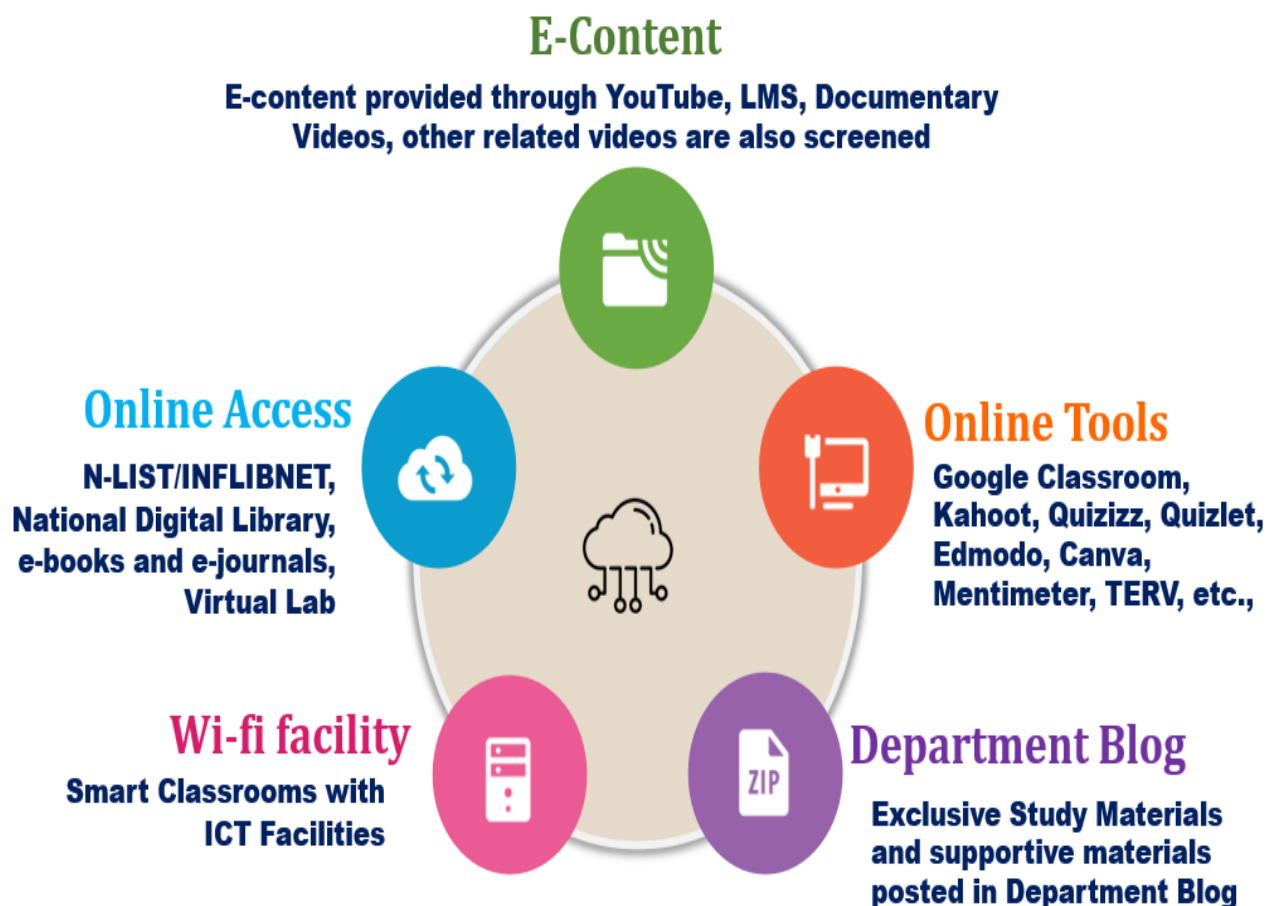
E-Content

E-content provided through YouTube, LMS, Documentary Videos, other related videos are also screened

Online Access

N-LIST/INFLIBNET, National Digital Library, e-books and e-journals, Virtual Lab

Online Tools

Google Classroom, Kahoot, Quizizz, Quizlet, Edmodo, Canva, Mentimeter, TERV, etc.,

Wi-fi facility

Smart Classrooms with ICT Facilities

ZIP

Department Blog

Exclusive Study Materials and supportive materials posted in Department Blog